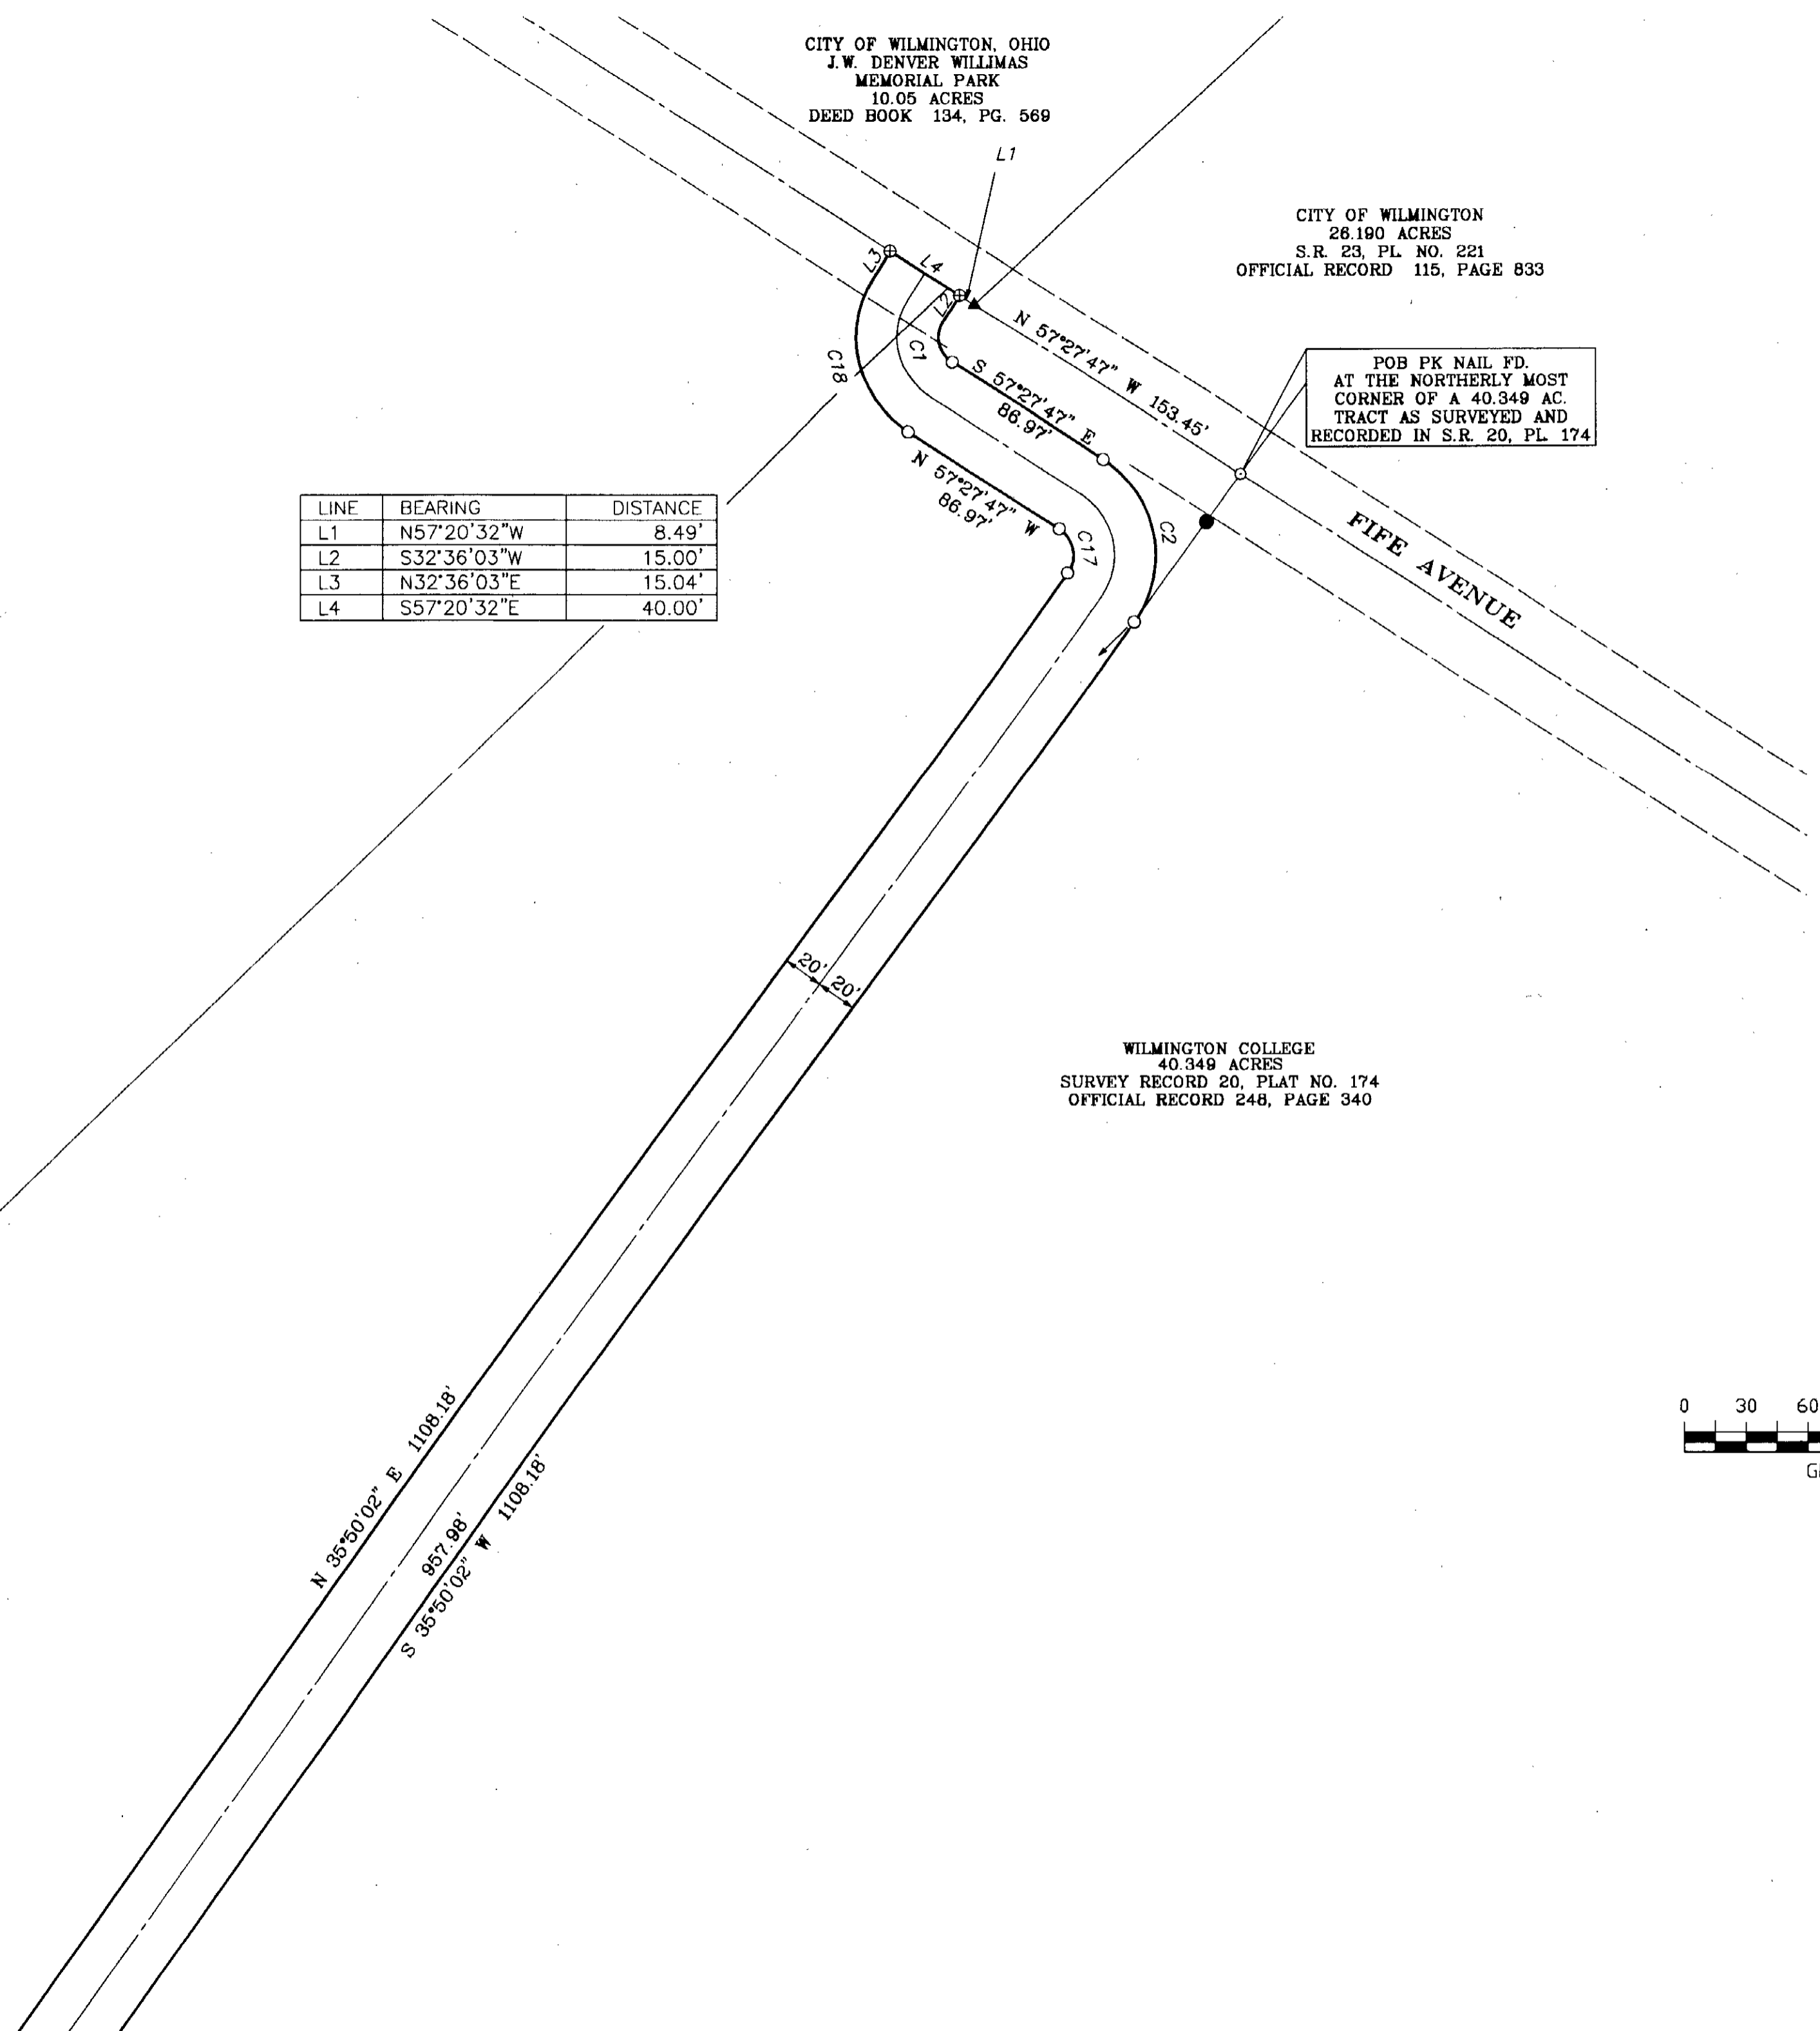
CITY OF WILMINGTON, OHIO
J.W. DENVER WILLIMAS
MEMORIAL PARK
10.05 ACRES
DEED BOOK 134, PG. 569

L1

CITY OF WILMINGTON
26.190 ACRES
S.R. 23, PL. NO. 221
OFFICIAL RECORD 115, PAGE 833

L3
L4
L2
C18
C1
N 57°27'47" W 153.45'
S 57°27'47" E
86.97'

POB PK NAIL FD.
AT THE NORTHERLY MOST
CORNER OF A 40.349 AC.
TRACT AS SURVEYED AND
RECORDED IN S.R. 20, PL. 174

N 57°27'47" W
86.97'
C17
C2

FIFE AVENUE

| LINE | BEARING | DISTANCE |
|---|---|---|
| L1 | N57°20'32"W | 8.49' |
| L2 | S32°36'03"W | 15.00' |
| L3 | N32°36'03"E | 15.04' |
| L4 | S57°20'32"E | 40.00' |

20'
20'

WILMINGTON COLLEGE
40.349 ACRES
SURVEY RECORD 20, PLAT NO. 174
OFFICIAL RECORD 248, PAGE 340

0 30 60
G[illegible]

N 35°50'02" E 1108.18'
957.98'
S 35°50'02" W 1108.18'